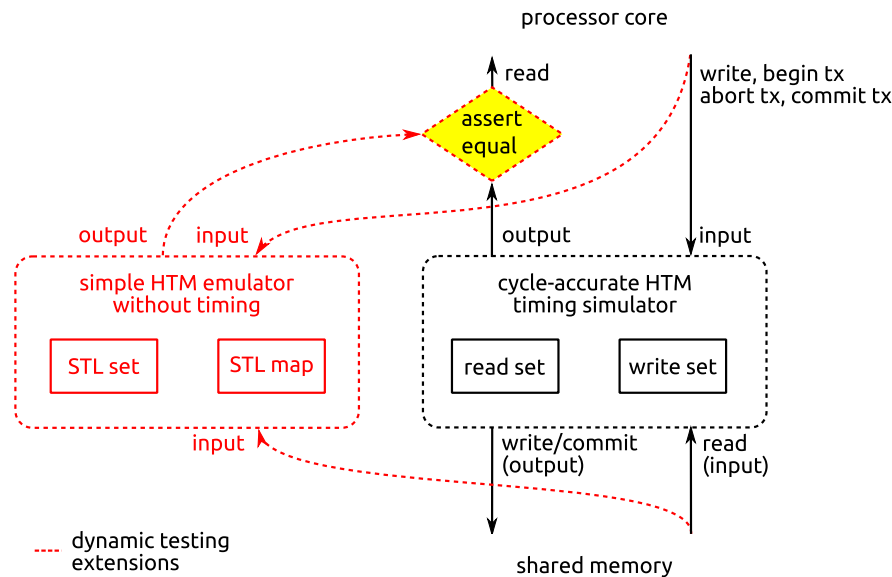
processor core

read

write, begin tx
abort tx, commit tx

assert equal

output

input

output

input

simple HTM emulator without timing

STL set

STL map

cycle-accurate HTM timing simulator

read set

write set

input

write/commit (output)

read (input)

dynamic testing extensions

shared memory